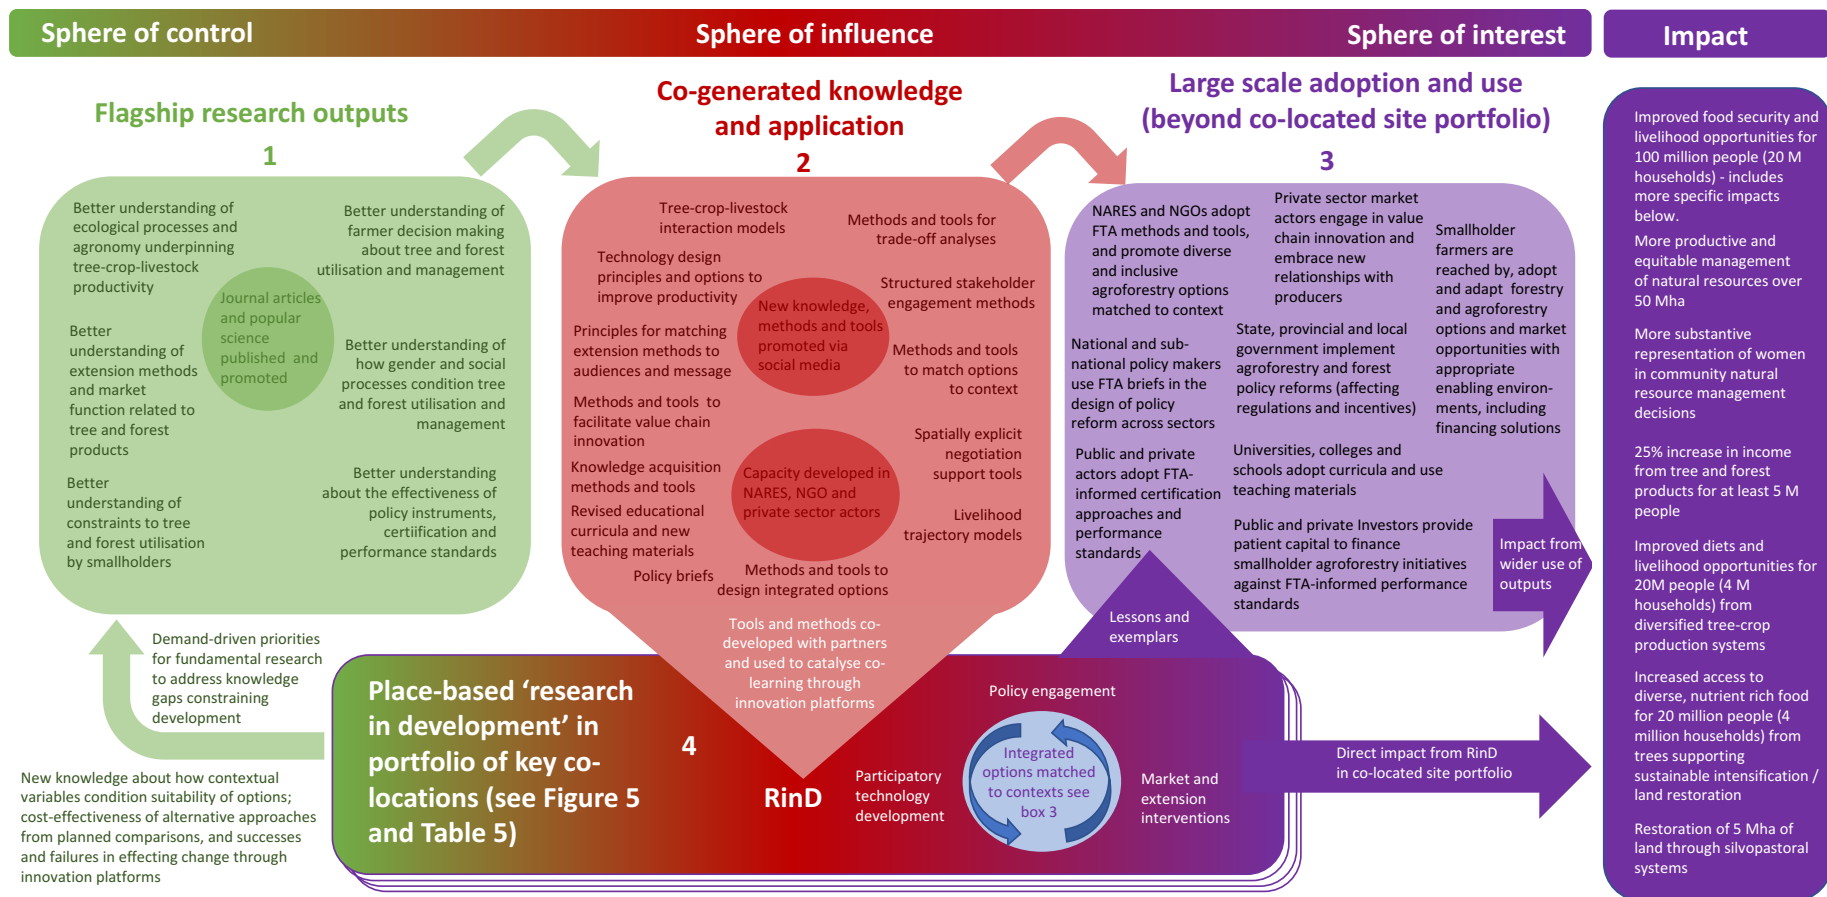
Sphere of control

Sphere of influence

Sphere of interest

Impact

Flagship research outputs

1

Better understanding of ecological processes and agronomy underpinning tree-crop-livestock productivity

Better understanding of farmer decision making about tree and forest utilisation and management

Journal articles and popular science published and promoted

Better understanding of extension methods and market function related to tree and forest products

Better understanding of how gender and social processes condition tree and forest utilisation and management

Better understanding of constraints to tree and forest utilisation by smallholders

Better understanding about the effectiveness of policy instruments, certiification and performance standards

Co-generated knowledge and application

2

Tree-crop-livestock interaction models

Methods and tools for trade-off analyses

Technology design principles and options to improve productivity

Structured stakeholder engagement methods

New knowledge, methods and tools promoted via social media

Principles for matching extension methods to audiences and message

Methods and tools to match options to context

Methods and tools to facilitate value chain innovation

Spatially explicit negotiation support tools

Knowledge acquisition methods and tools

Capacity developed in NARES, NGO and private sector actors

Revised educational curricula and new teaching materials

Livelihood trajectory models

Policy briefs

Methods and tools to design integrated options

Tools and methods co-developed with partners and used to catalyse co-learning through innovation platforms

Large scale adoption and use (beyond co-located site portfolio)

3

NARES and NGOs adopt FTA methods and tools, and promote diverse and inclusive agroforestry options matched to context

Private sector market actors engage in value chain innovation and embrace new relationships with producers

Smallholder farmers are reached by, adopt and adapt forestry and agroforestry options and market opportunities with appropriate enabling environments, including financing solutions

National and sub-national policy makers use FTA briefs in the design of policy reform across sectors

State, provincial and local government implement agroforestry and forest policy reforms (affecting regulations and incentives)

Public and private actors adopt FTA-informed certification approaches and performance standards

Universities, colleges and schools adopt curricula and use teaching materials

Public and private Investors provide patient capital to finance smallholder agroforestry initiatives against FTA-informed performance standards

Impact from wider use of outputs

Lessons and exemplars

Improved food security and livelihood opportunities for 100 million people (20 M households) - includes more specific impacts below.

More productive and equitable management of natural resources over 50 Mha

More substantive representation of women in community natural resource management decisions

25% increase in income from tree and forest products for at least 5 M people

Improved diets and livelihood opportunities for 20M people (4 M households) from diversified tree-crop production systems

Increased access to diverse, nutrient rich food for 20 million people (4 million households) from trees supporting sustainable intensification / land restoration

Restoration of 5 Mha of land through silvopastoral systems

Demand-driven priorities for fundamental research to address knowledge gaps constraining development

New knowledge about how contextual variables condition suitability of options; cost-effectiveness of alternative approaches from planned comparisons, and successes and failures in effecting change through innovation platforms

Place-based ‘research in development’ in portfolio of key co-locations (see Figure 5 and Table 5)

4

RinD

Policy engagement

Participatory technology development

Integrated options matched to contexts see box 3

Market and extension interventions

Direct impact from RinD in co-located site portfolio